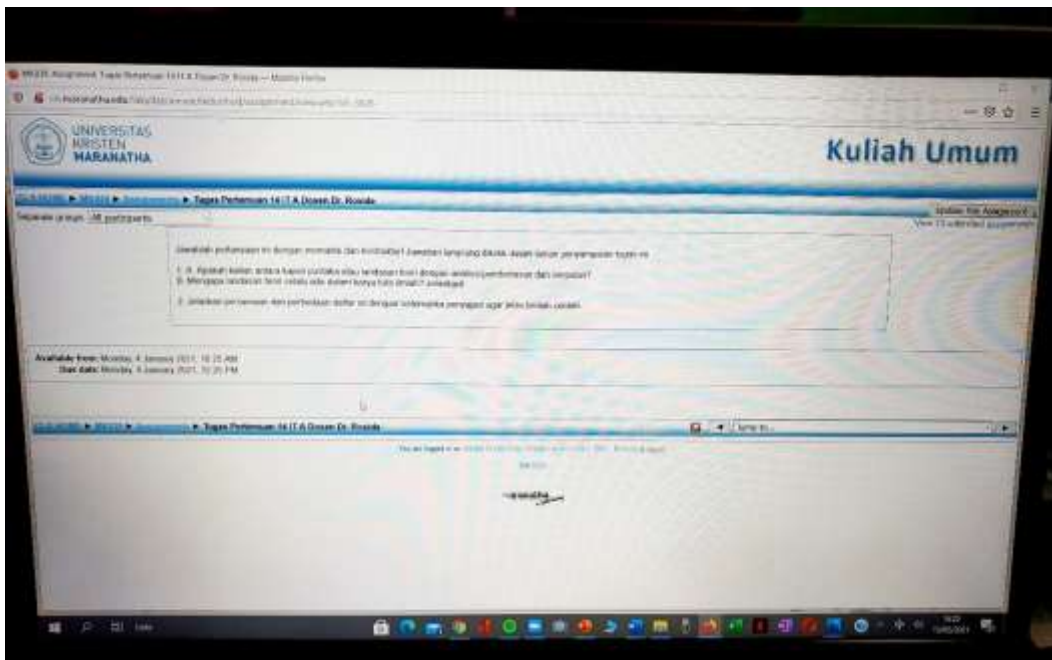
UNIVERSITAS KRISTEN MARANATHA

Kuliah Umum

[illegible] ► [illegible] ► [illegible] ► Tugas Pertemuan 14 IT A Dosen Dr. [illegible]

Separate groups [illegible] participants

Update this Assignment

View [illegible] submitted assignments

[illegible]

1. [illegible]

2. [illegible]

Available from: Monday, 4 January 2021, 10:25 AM

Due date: Monday, 4 January 2021, 10:25 PM

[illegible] ► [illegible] ► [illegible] ► Tugas Pertemuan 14 IT A Dosen Dr. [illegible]

Jump to...

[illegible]

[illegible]